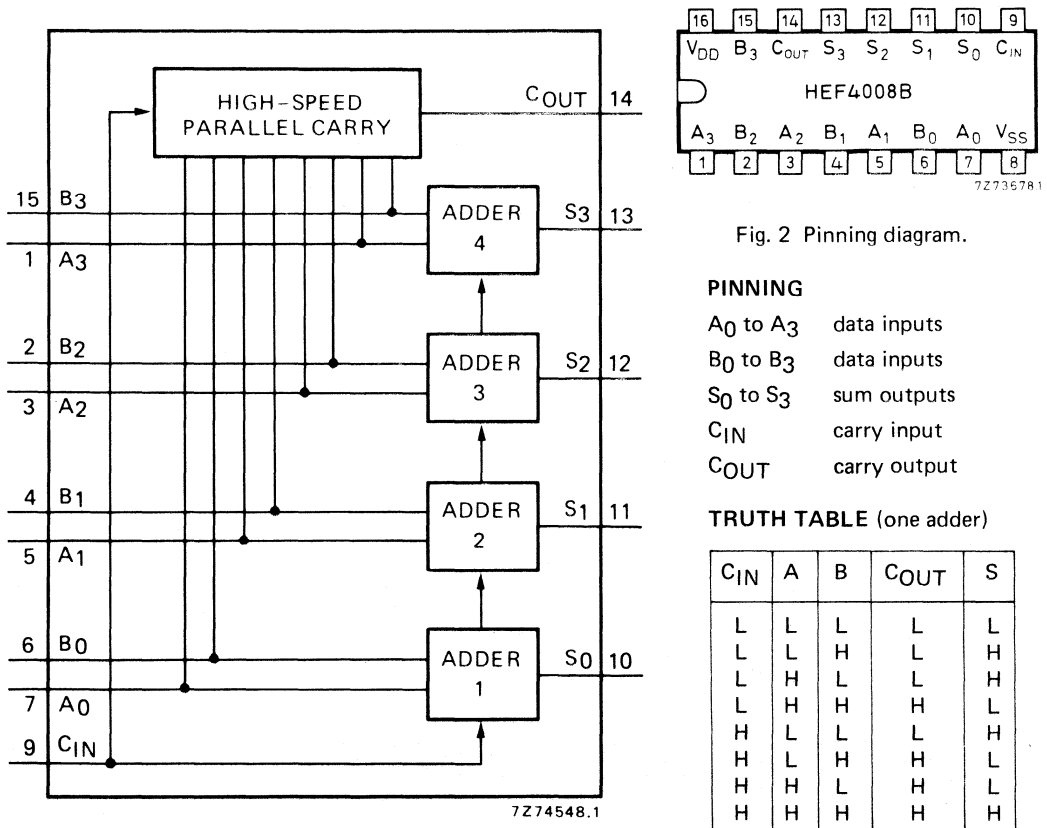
HIGH-SPEED PARALLEL CARRY

$C_{OUT}$ 14

15 $B_3$

1 $A_3$

ADDER 4

$S_3$ 13

2 $B_2$

3 $A_2$

ADDER 3

$S_2$ 12

4 $B_1$

5 $A_1$

ADDER 2

$S_1$ 11

6 $B_0$

7 $A_0$

ADDER 1

$S_0$ 10

9 $C_{IN}$

7Z74548.1

16 15 14 13 12 11 10 9

$V_{DD}$ $B_3$ $C_{OUT}$ $S_3$ $S_2$ $S_1$ $S_0$ $C_{IN}$

HEF4008B

$A_3$ $B_2$ $A_2$ $B_1$ $A_1$ $B_0$ $A_0$ $V_{SS}$

1 2 3 4 5 6 7 8

7Z73678.1

Fig. 2 Pinning diagram.

PINNING

$A_0$ to $A_3$ data inputs
$B_0$ to $B_3$ data inputs
$S_0$ to $S_3$ sum outputs
$C_{IN}$ carry input
$C_{OUT}$ carry output

TRUTH TABLE (one adder)

| $C_{IN}$ | A | B | $C_{OUT}$ | S |
|---|---|---|---|---|
| L | L | L | L | L |
| L | L | H | L | H |
| L | H | L | L | H |
| L | H | H | H | L |
| H | L | L | L | H |
| H | L | H | H | L |
| H | H | L | H | L |
| H | H | H | H | H |